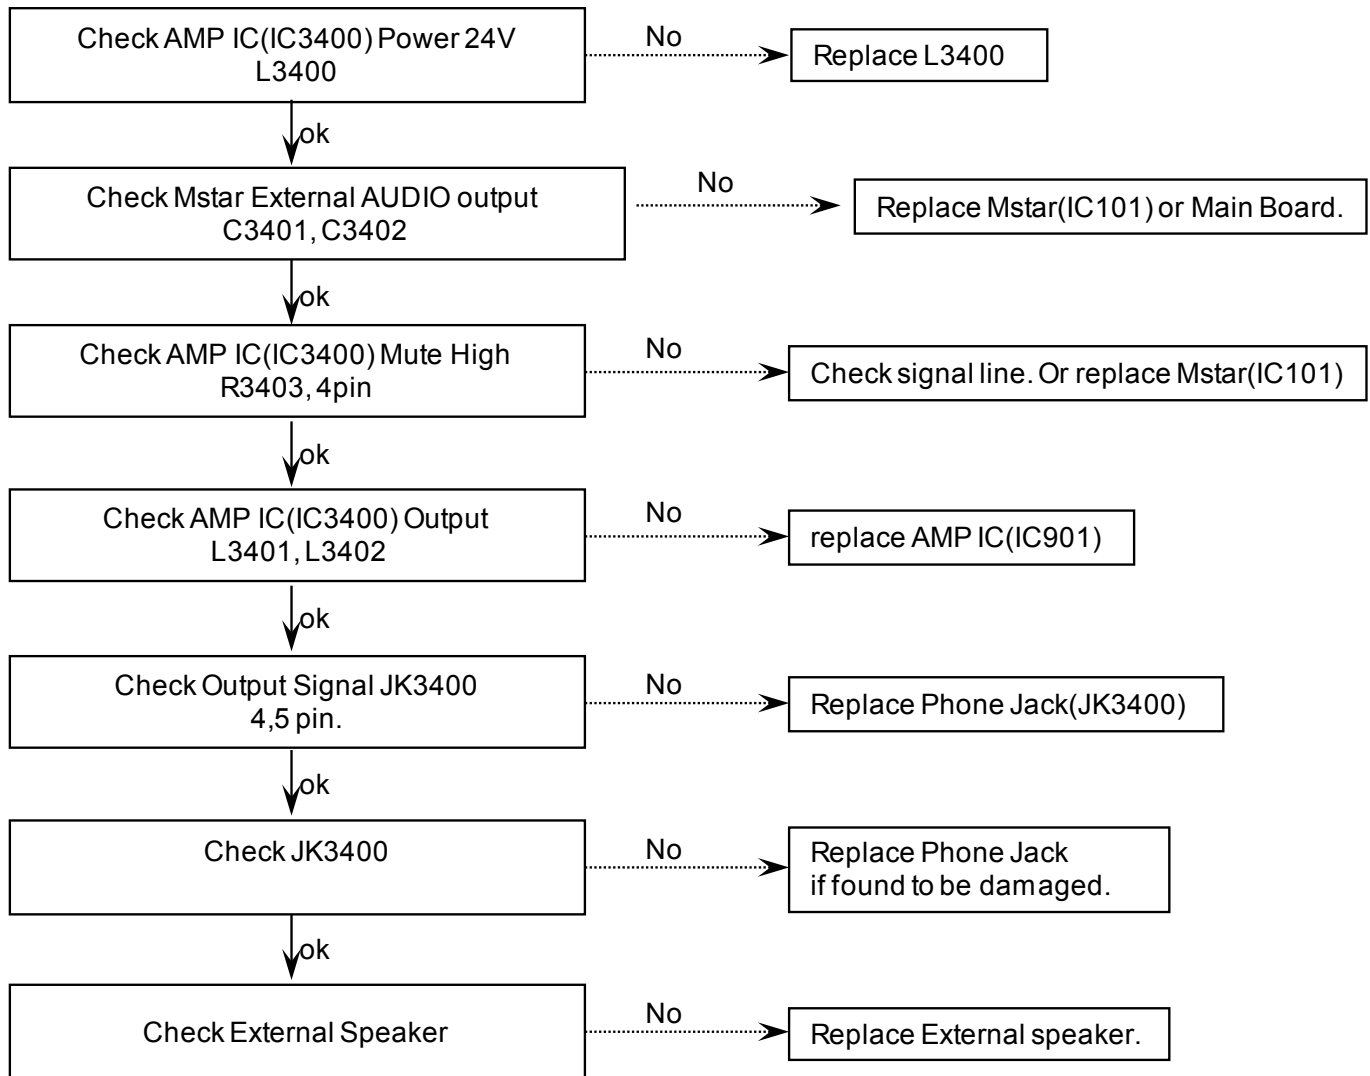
Check AMP IC(IC3400) Power 24V
L3400

No

Replace L3400

ok

Check Mstar External AUDIO output
C3401, C3402

No

Replace Mstar(IC101) or Main Board.

ok

Check AMP IC(IC3400) Mute High
R3403, 4pin

No

Check signal line. Or replace Mstar(IC101)

ok

Check AMP IC(IC3400) Output
L3401, L3402

No

replace AMP IC(IC901)

ok

Check Output Signal JK3400
4,5 pin.

No

Replace Phone Jack(JK3400)

ok

Check JK3400

No

Replace Phone Jack
if found to be damaged.

ok

Check External Speaker

No

Replace External speaker.